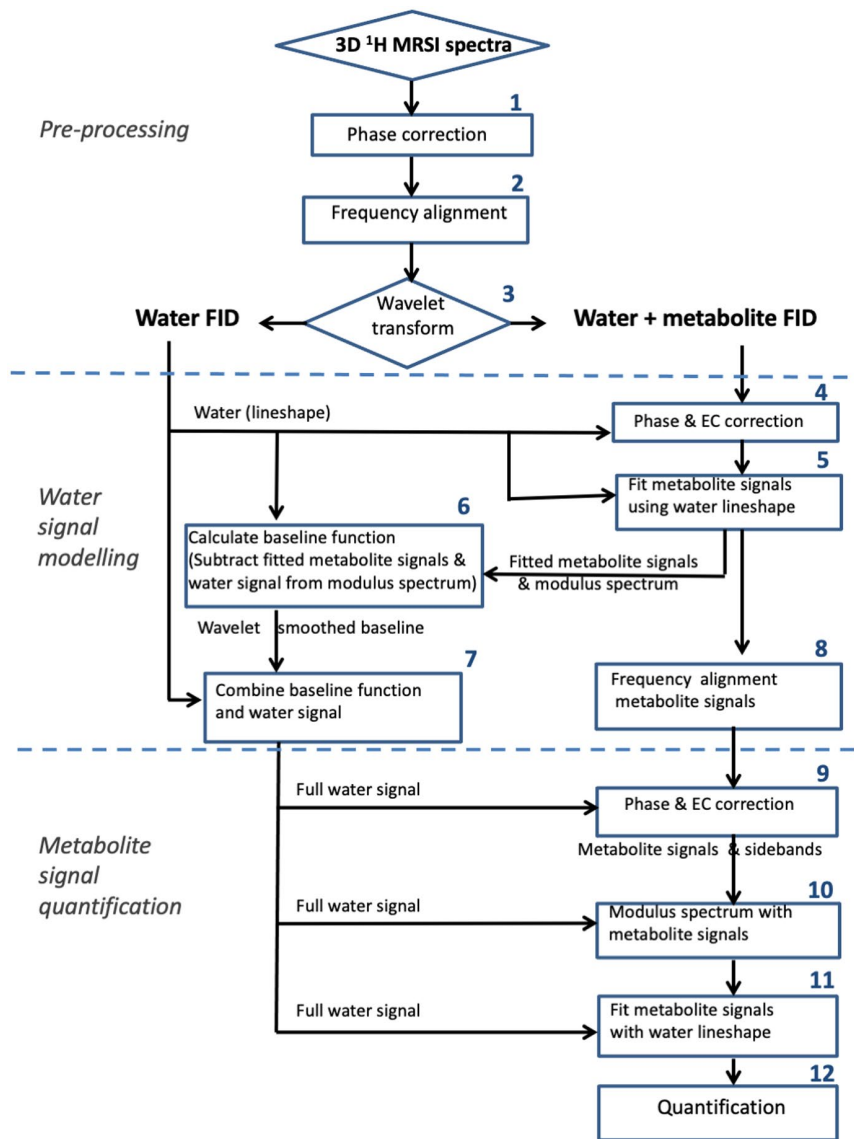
3D $^1$H MRSI spectra

Pre-processing

1 Phase correction

2 Frequency alignment

Water FID

3 Wavelet transform

Water + metabolite FID

Water signal modelling

Water (lineshape)

4 Phase & EC correction

5 Fit metabolite signals using water lineshape

6 Calculate baseline function (Subtract fitted metabolite signals & water signal from modulus spectrum)

Fitted metabolite signals & modulus spectrum

Wavelet smoothed baseline

7 Combine baseline function and water signal

8 Frequency alignment metabolite signals

Metabolite signal quantification

Full water signal

9 Phase & EC correction

Metabolite signals & sidebands

Full water signal

10 Modulus spectrum with metabolite signals

Full water signal

11 Fit metabolite signals with water lineshape

12 Quantification